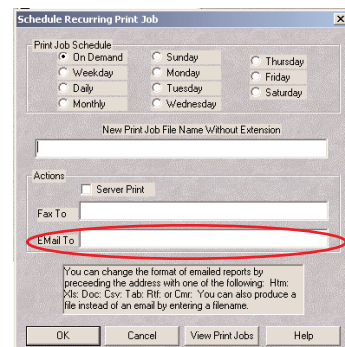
Schedule Recurring Print Job

X

Print Job Schedule

On Demand

Weekday

Daily

Monthly

Sunday

Monday

Tuesday

Wednesday

Thursday

Friday

Saturday

New Print Job File Name Without Extension

Actions

Server Print

Fax To

EMail To

You can change the format of emailed reports by preceeding the address with one of the following: Htm: Xls: Doc: Csv: Tab: Rtf: or Cmr: You can also produce a file instead of an email by entering a filename.

OK

Cancel

View Print Jobs

Help